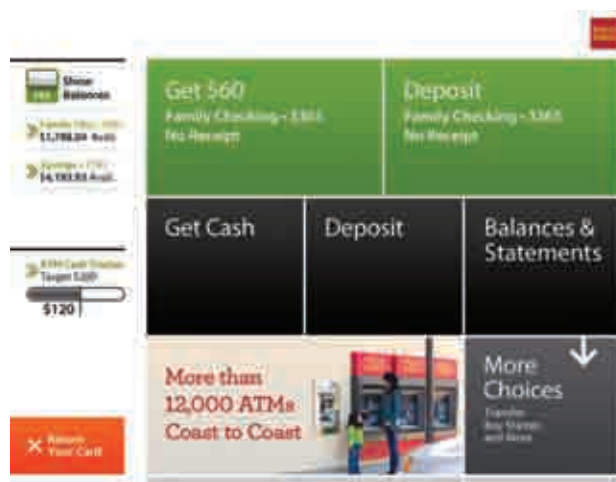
Show Balances

Family Checking - 3365 $1,788.84 Avail.

Savings - 7741 $4,183.83 Avail.

ATM Cash Tracker Target $300

$120

Return Your Card

Get $60

Family Checking - 3365

No Receipt

Deposit

Family Checking - 3365

No Receipt

Get Cash

Deposit

Balances & Statements

More than 12,000 ATMs Coast to Coast

More Choices

Transfer, Buy Stamps and More